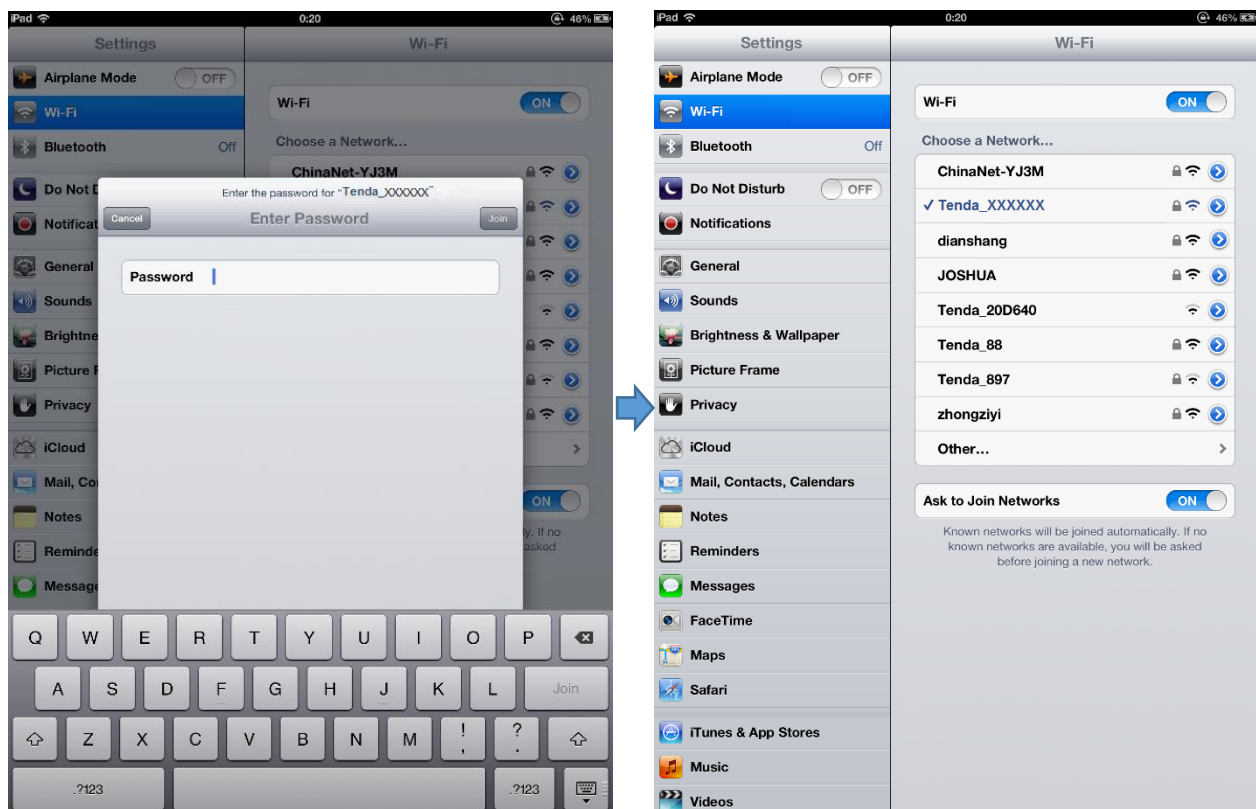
iPad
0:20
46%
Settings
Wi-Fi
Airplane Mode
OFF
Wi-Fi
Bluetooth
Off
Do Not D
Notificat
General
Sounds
Brightne
Picture F
Privacy
iCloud
Mail, Co
Notes
Reminde
Message
Wi-Fi
ON
Choose a Network...
ChinaNet-YJ3M
ON
y. If no
asked
Enter the password for "Tenda_XXXXXX"
Cancel
Enter Password
Join
Password
Q W E R T Y U I O P
A S D F G H J K L
Join
Z X C V B N M
! ,
? .
.?123
.?123

iPad
0:20
46%
Settings
Wi-Fi
Airplane Mode
OFF
Wi-Fi
Bluetooth
Off
Do Not Disturb
OFF
Notifications
General
Sounds
Brightness & Wallpaper
Picture Frame
Privacy
iCloud
Mail, Contacts, Calendars
Notes
Reminders
Messages
FaceTime
Maps
Safari
iTunes & App Stores
Music
Videos
Wi-Fi
ON
Choose a Network...
ChinaNet-YJ3M
✓ Tenda_XXXXXX
dianshang
JOSHUA
Tenda_20D640
Tenda_88
Tenda_897
zhongziyi
Other...
Ask to Join Networks
ON
Known networks will be joined automatically. If no known networks are available, you will be asked before joining a new network.